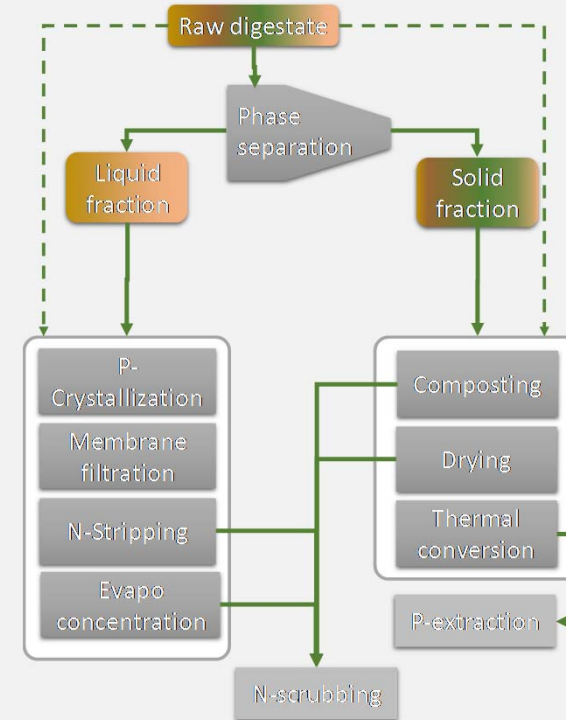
Raw digestate

Phase separation

Liquid fraction

Solid fraction

P-Crystallization

Membrane filtration

N-Stripping

Evapo concentration

Composting

Drying

Thermal conversion

P-extraction

N-scrubbing